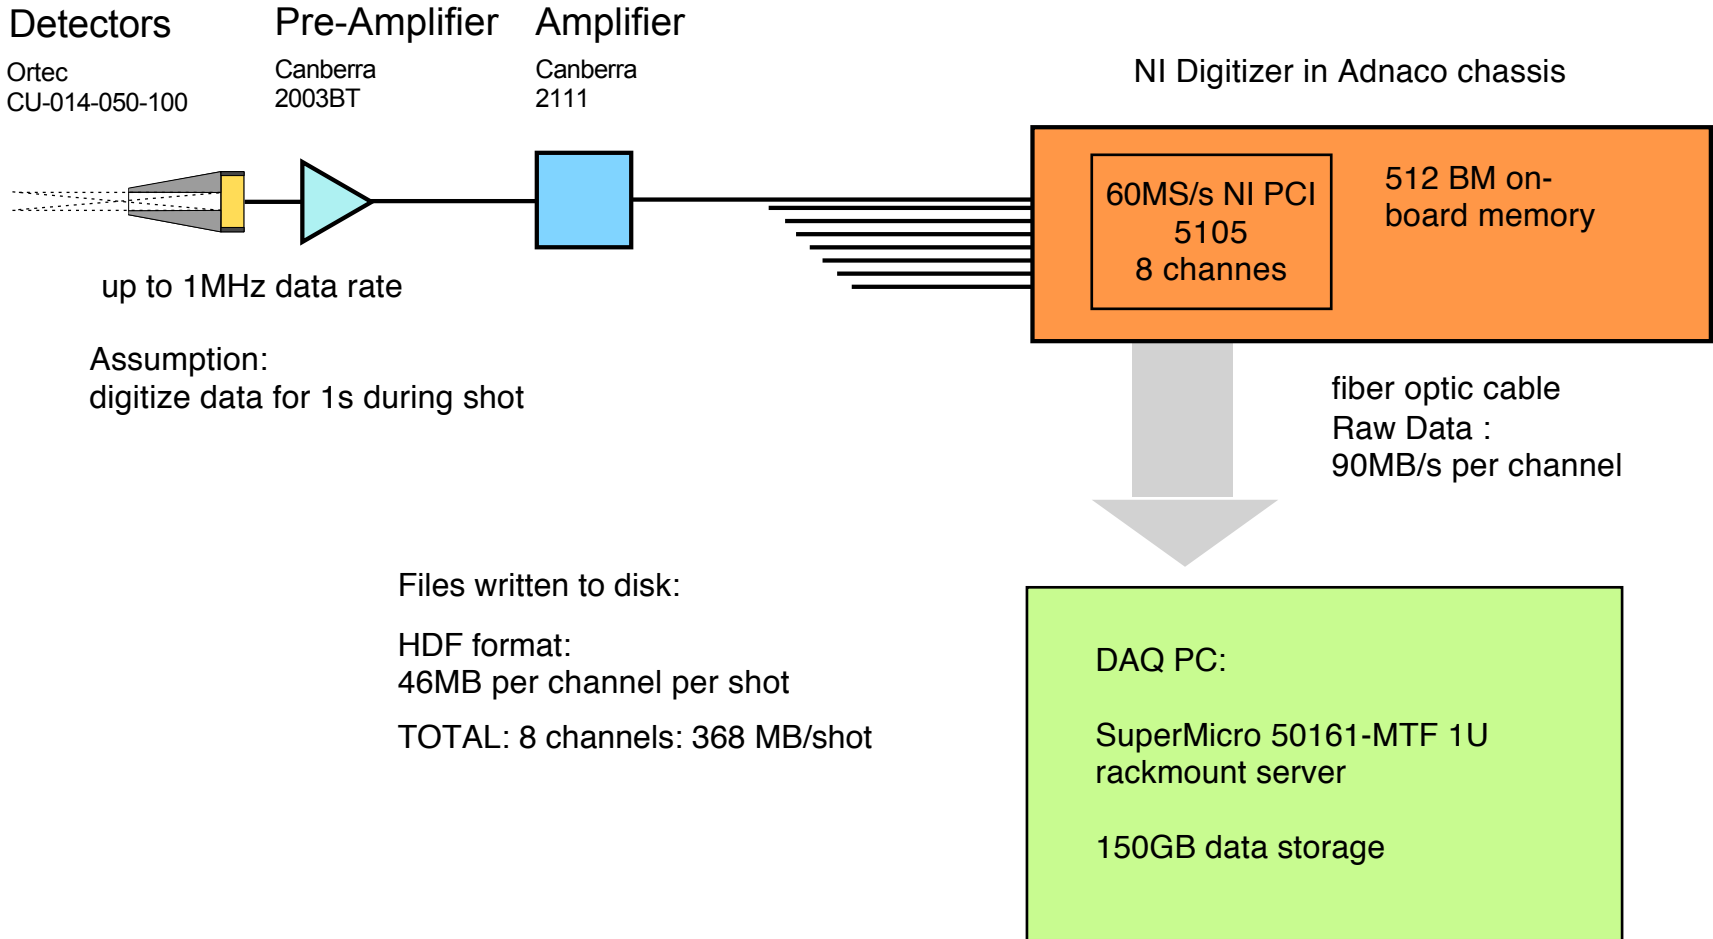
Detectors
Ortec
CU-014-050-100

Pre-Amplifier
Canberra
2003BT

Amplifier
Canberra
2111

NI Digitizer in Adnaco chassis

60MS/s NI PCI
5105
8 channes

512 BM on-board memory

up to 1MHz data rate

Assumption:
digitize data for 1s during shot

fiber optic cable
Raw Data :
90MB/s per channel

Files written to disk:

HDF format:
46MB per channel per shot

TOTAL: 8 channels: 368 MB/shot

DAQ PC:

SuperMicro 50161-MTF 1U
rackmount server

150GB data storage